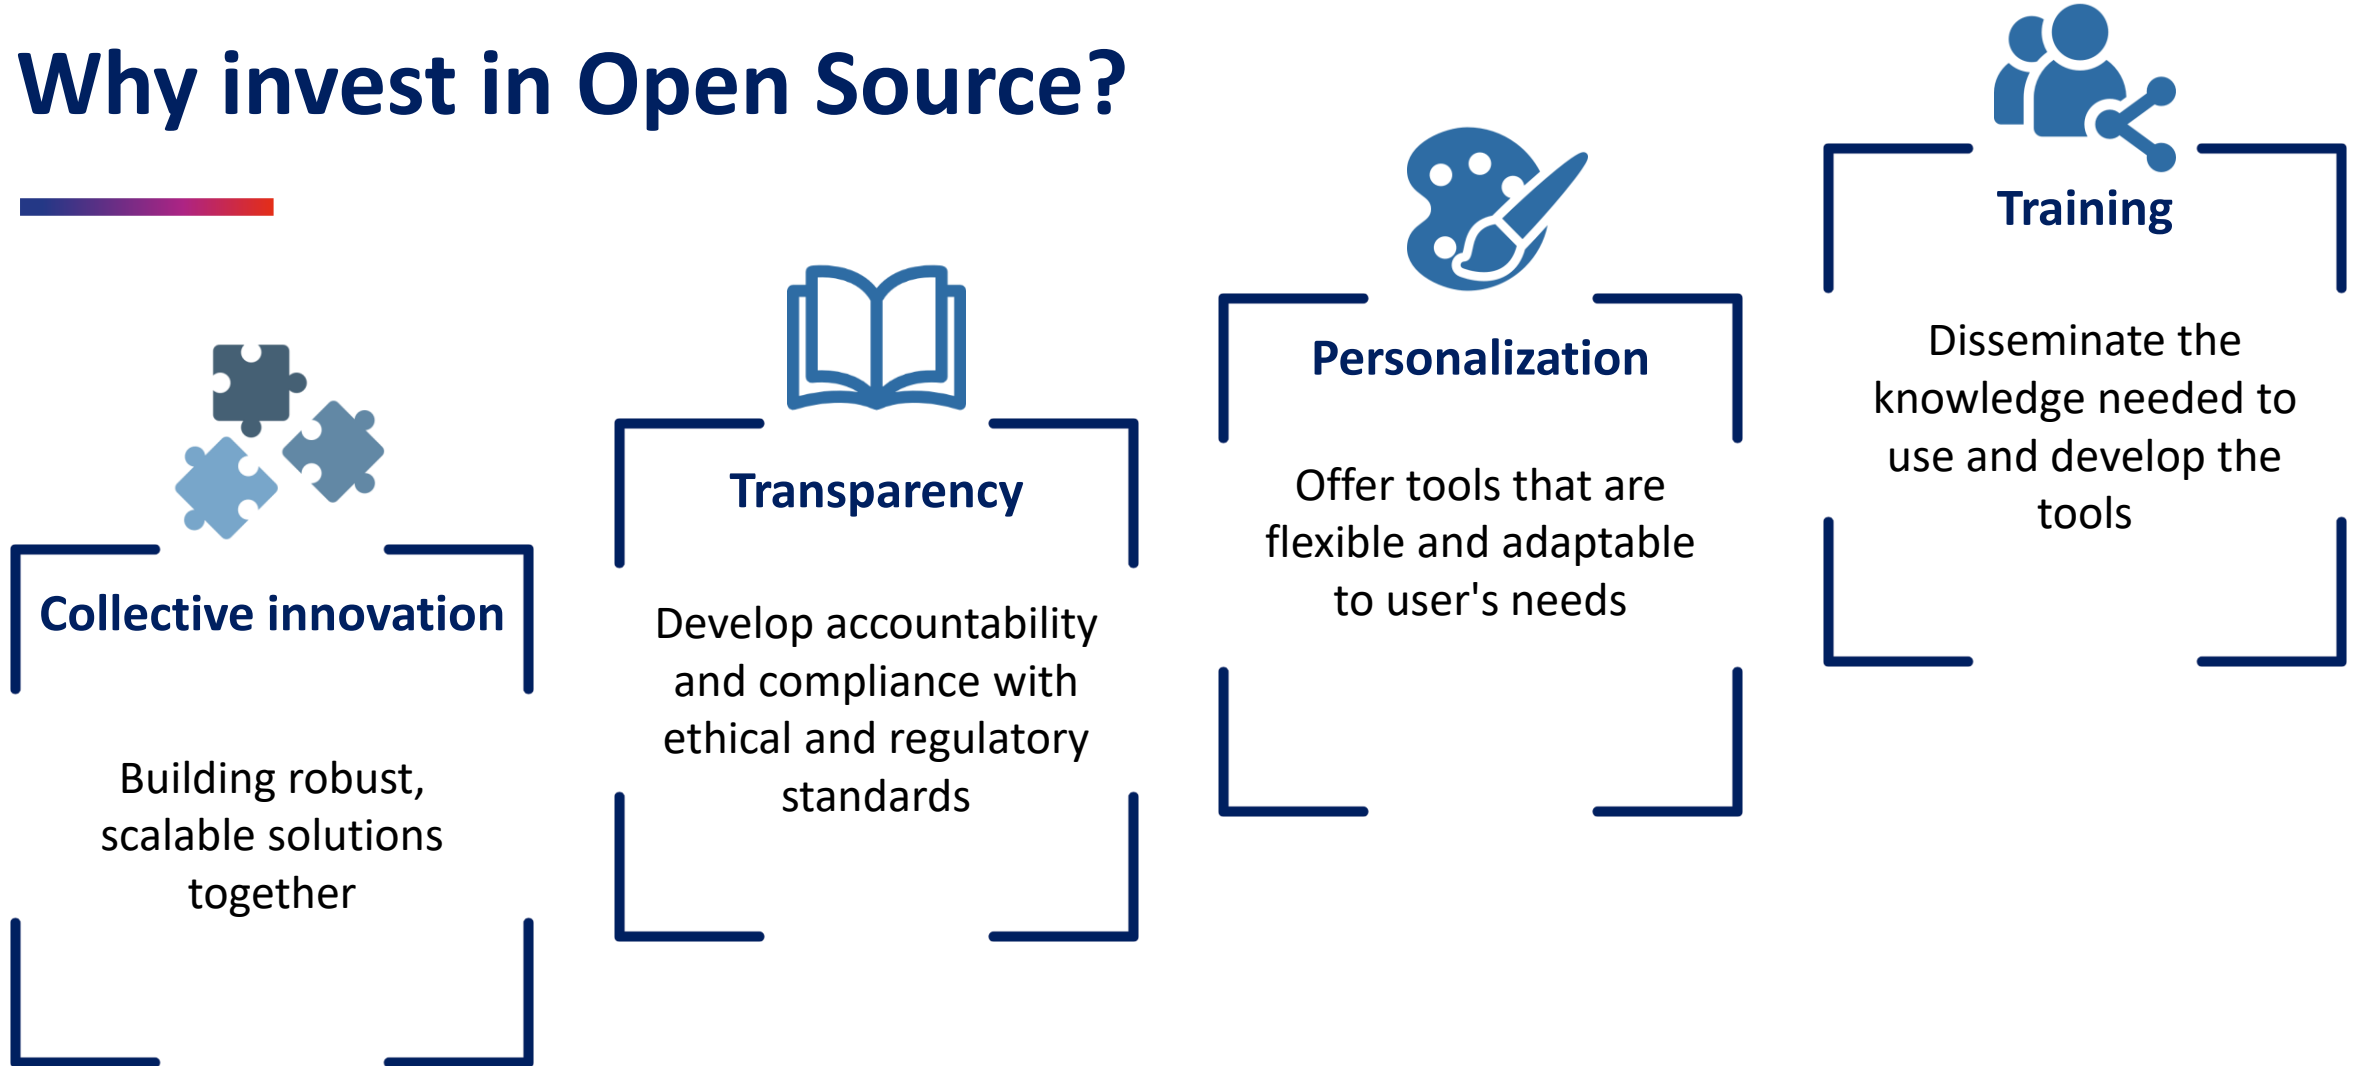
Why invest in Open Source?

Collective innovation

Building robust, scalable solutions together

Transparency

Develop accountability and compliance with ethical and regulatory standards

Personalization

Offer tools that are flexible and adaptable to user's needs

Training

Disseminate the knowledge needed to use and develop the tools